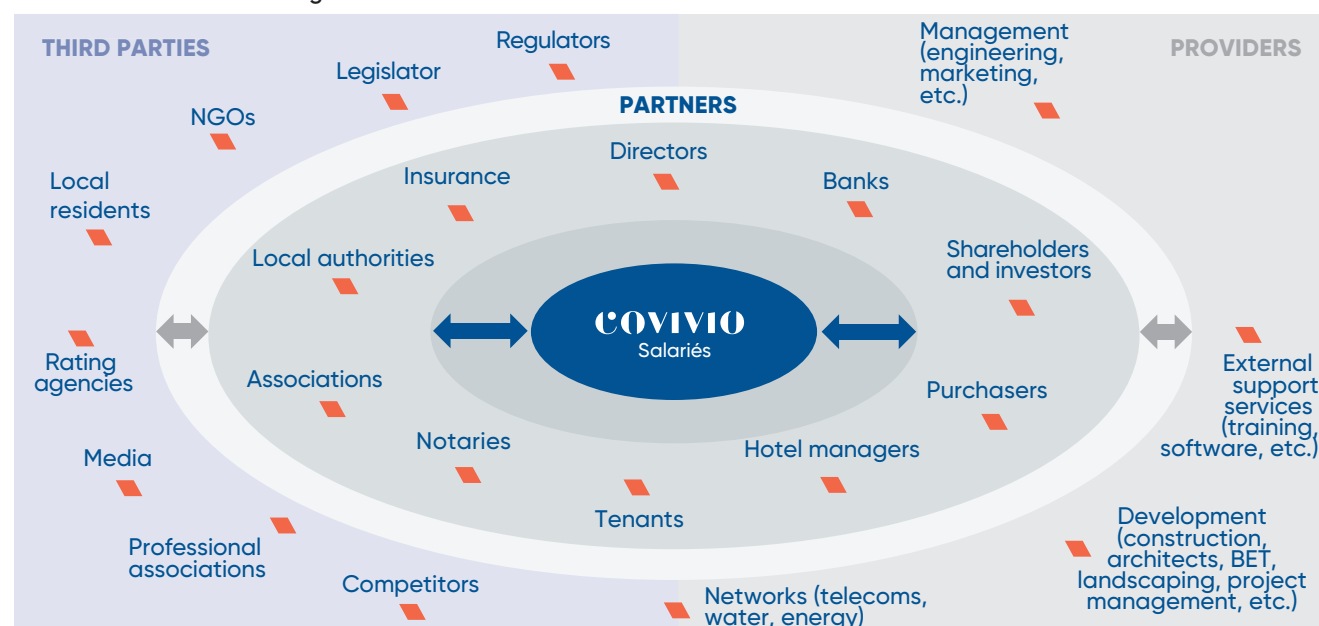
THIRD PARTIES

Regulators

Legislator

NGOs

Local residents

Rating agencies

Media

Professional associations

Competitors

PROVIDERS

Management (engineering, marketing, etc.)

External support services (training, software, etc.)

Development (construction, architects, BET, landscaping, project management, etc.)

Networks (telecoms, water, energy)

PARTNERS

Directors

Insurance

Banks

Local authorities

Shareholders and investors

Associations

Purchasers

Notaries

Hotel managers

Tenants

COVIVIO
Salariés